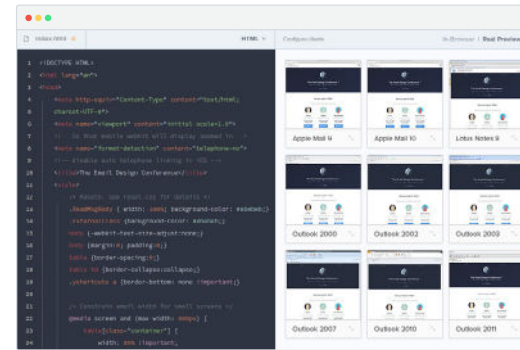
index.html

HTML

Configure Clients

In-Browser | Real Preview

1 <!DOCTYPE html>
2 <html lang="en">
3 <head>
4 <meta http-equiv="Content-Type" content="text/html; charset=UTF-8">
5 <meta name="viewport" content="initial-scale=1.0">
6 <!-- So that mobile webkit will display zoomed in -->
7 <meta name="format-detection" content="telephone=no">
8 <!-- disable auto telephone linking in iOS -->
9 <title>The Email Design Conference</title>
10 <style>
11 /* Resets: see reset.css for details */
12 .ReadMsgBody { width: 100%; background-color: #ebebeb;}
13 .ExternalClass {background-color: #ebebeb;}
14 body {-webkit-text-size-adjust:none;}
15 body {margin:0; padding:0;}
16 table {border-spacing:0;}
17 table td {border-collapse:collapse;}
18 .yshortcuts a {border-bottom: none !important;}
19
20 /* Constrain email width for small screens */
21 @media screen and (max-width: 600px) {
22 table[class="container"] {
23 width: 95% !important;

Apple Mail 9
Apple Mail 10
Lotus Notes 9
Outlook 2000
Outlook 2002
Outlook 2003
Outlook 2007
Outlook 2010
Outlook 2011